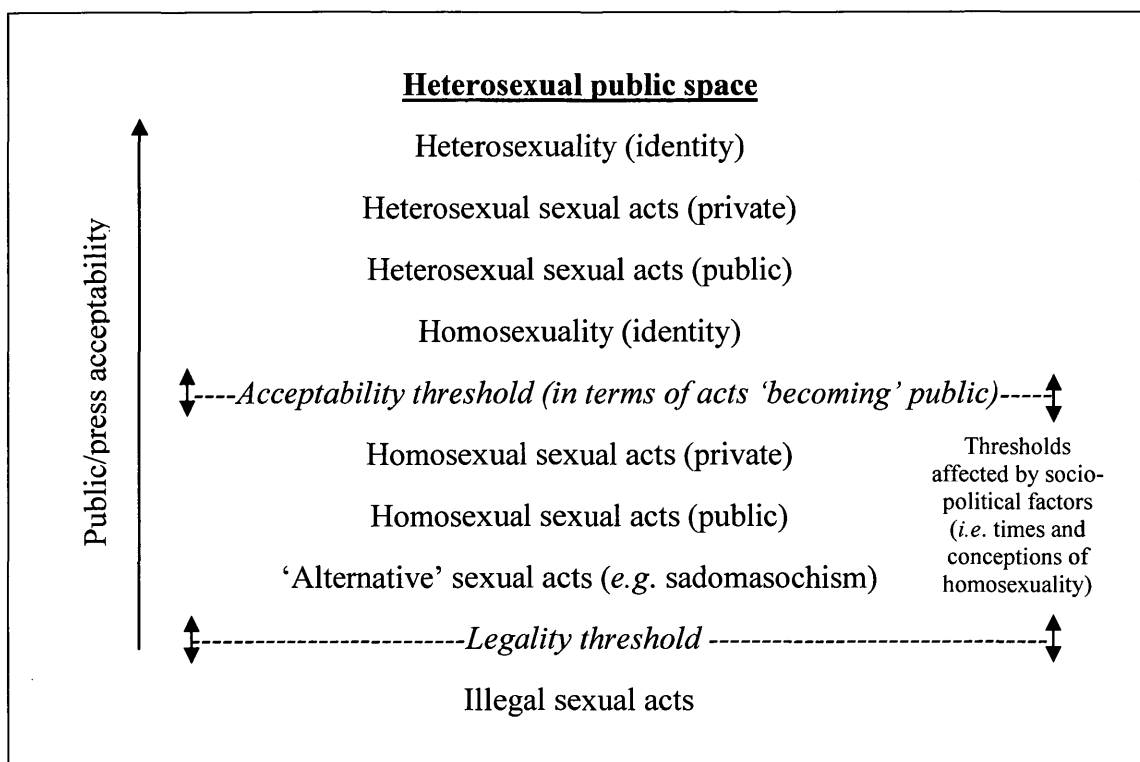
Heterosexual public space

Public/press acceptability

Heterosexuality (identity)

Heterosexual sexual acts (private)

Heterosexual sexual acts (public)

Homosexuality (identity)

----*Acceptability threshold (in terms of acts 'becoming' public)*----

Homosexual sexual acts (private)

Homosexual sexual acts (public)

'Alternative' sexual acts (*e.g.* sadomasochism)

Thresholds affected by sociopolitical factors (*i.e.* times and conceptions of homosexuality)

------------------------*Legality threshold* --------------------------------

Illegal sexual acts